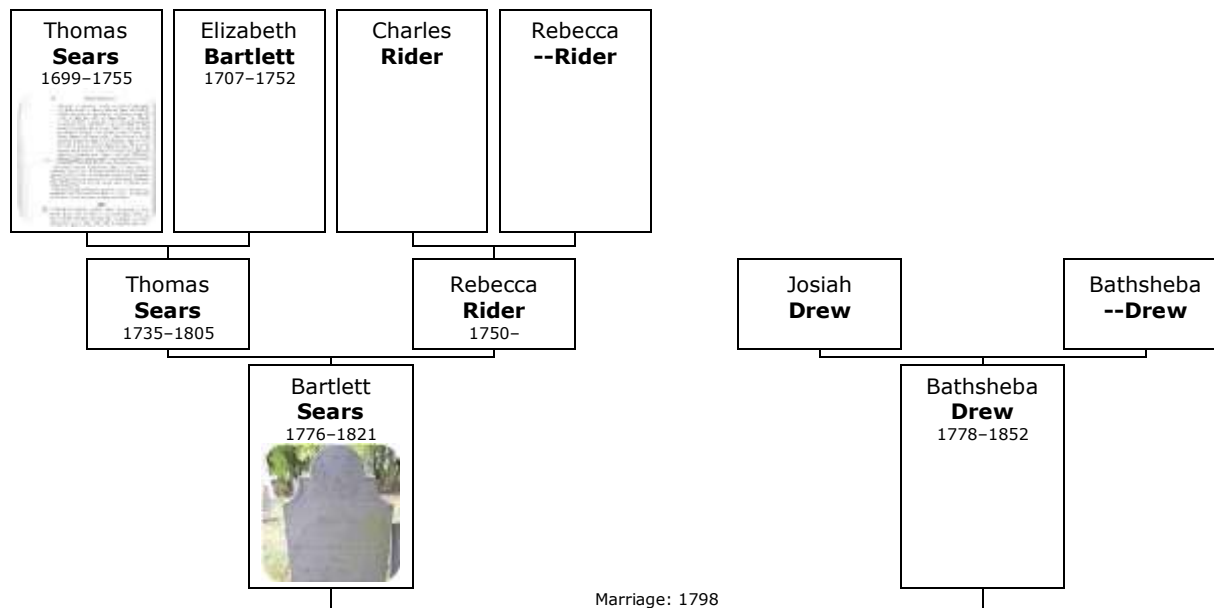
Thomas
**Sears**
1699–1755

Elizabeth
**Bartlett**
1707–1752

Charles
**Rider**

Rebecca
**--Rider**

Thomas
**Sears**
1735–1805

Rebecca
**Rider**
1750–

Josiah
**Drew**

Bathsheba
**--Drew**

Bartlett
**Sears**
1776–1821

Bathsheba
**Drew**
1778–1852

Marriage: 1798